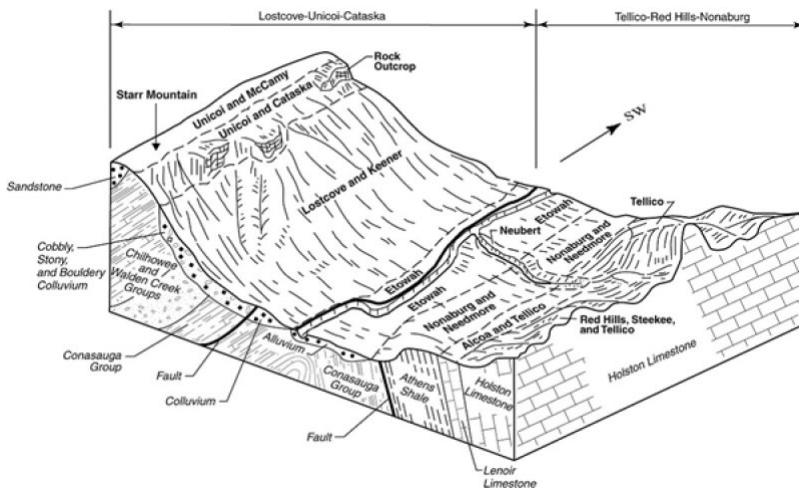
Lostcove-Unicoi-Cataska

Tellico-Red Hills-Nonaburg

Rock Outcrop

Starr Mountain

Unicoi and McCamy

Unicoi and Cataska

SW

Sandstone

Lostcove and Keener

Tellico

Etowah

Neubert

Nonaburg and Needmore

Cobbly, Stony, and Bouldery Colluvium

Chilhowee and Walden Creek Groups

Etowah

Etowah

Nonaburg and Needmore

Alcoa and Tellico

Red Hills, Steekee, and Tellico

Conasauga Group

Alluvium

Fault

Colluvium

Conasauga Group

Athens Shale

Holston Limestone

Holston Limestone

Fault

Lenoir Limestone